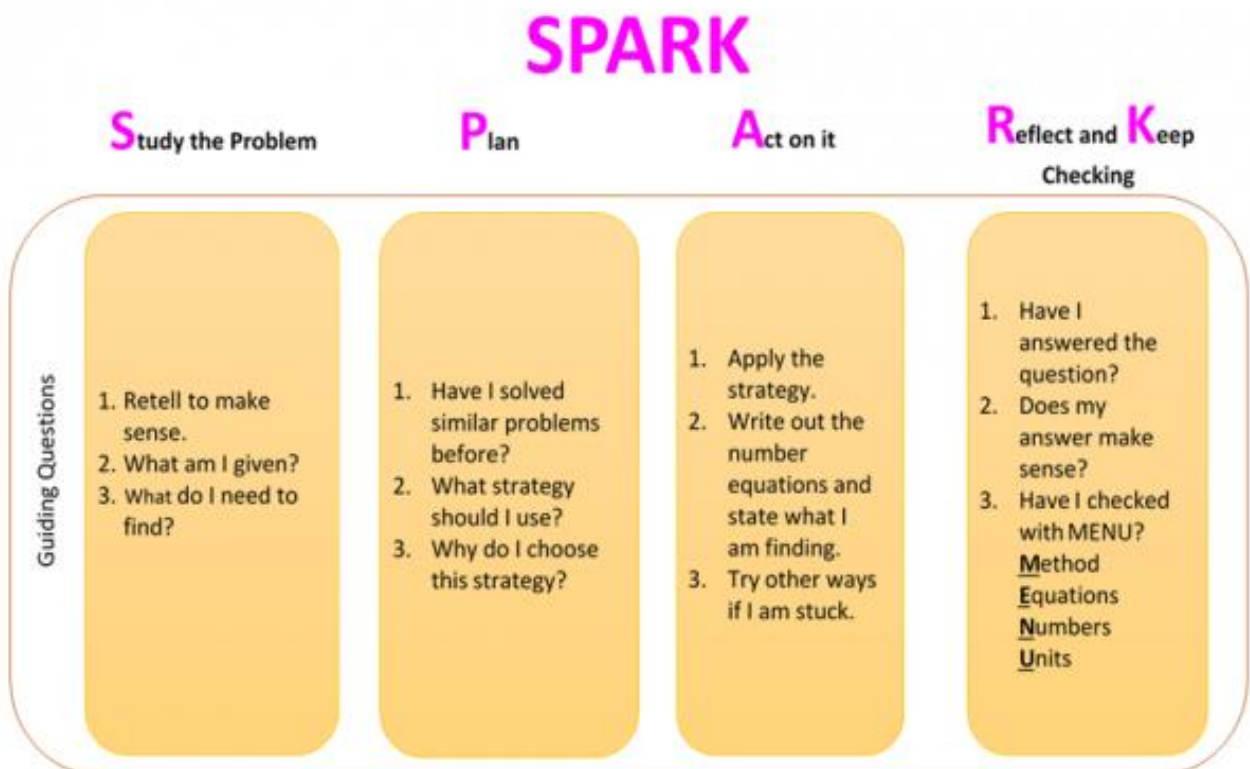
SPARK

Study the Problem

Plan

Act on it

Reflect and Keep Checking

Guiding Questions

1. Retell to make sense.
2. What am I given?
3. What do I need to find?

1. Have I solved similar problems before?
2. What strategy should I use?
3. Why do I choose this strategy?

1. Apply the strategy.
2. Write out the number equations and state what I am finding.
3. Try other ways if I am stuck.

1. Have I answered the question?
2. Does my answer make sense?
3. Have I checked with MENU?
Method
Equations
Numbers
Units